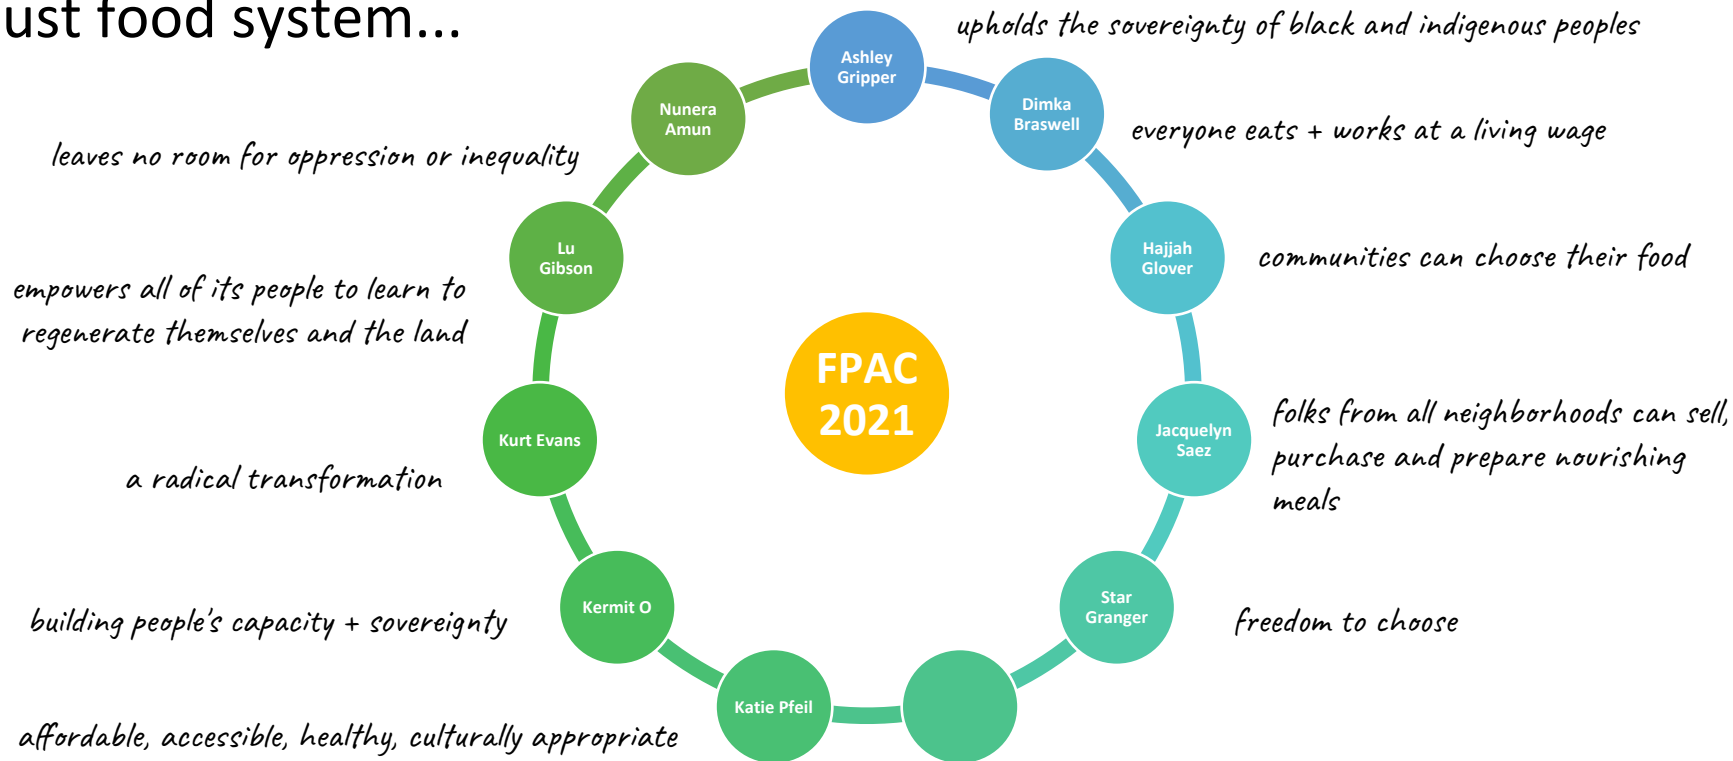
ust food system...

Ashley Gripper

upholds the sovereignty of black and indigenous peoples

Dimka Braswell

everyone eats + works at a living wage

Hajjah Glover

communities can choose their food

Jacquelyn Saez

folks from all neighborhoods can sell, purchase and prepare nourishing meals

Star Granger

freedom to choose

Katie Pfeil

affordable, accessible, healthy, culturally appropriate

Kermit O

building people's capacity + sovereignty

Kurt Evans

a radical transformation

Lu Gibson

empowers all of its people to learn to regenerate themselves and the land

Nunera Amun

leaves no room for oppression or inequality

FPAC 2021